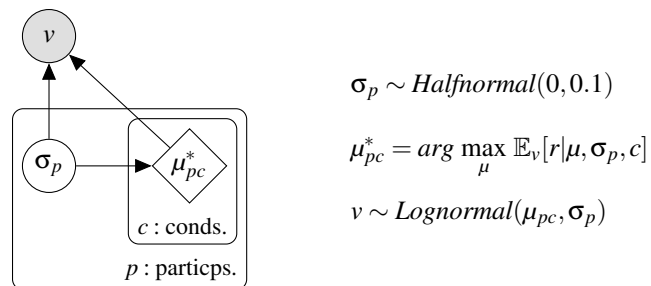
$v$

$\sigma_p$

$\mu^*_{pc}$

$c$ : conds.

$p$ : particps.

$\sigma_p \sim \mathit{Halfnormal}(0, 0.1)$

$\mu^*_{pc} = \mathit{arg}\,\max_{\mu}\, \mathbb{E}_v[r|\mu, \sigma_p, c]$

$v \sim \mathit{Lognormal}(\mu_{pc}, \sigma_p)$